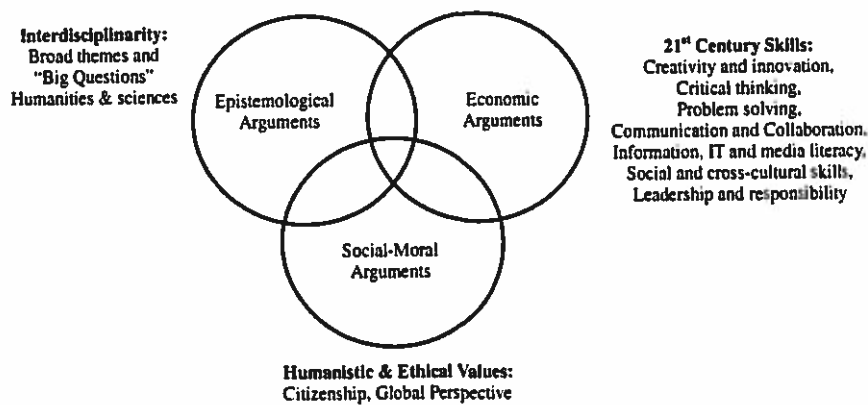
**Interdisciplinarity:**
Broad themes and
"Big Questions"
Humanities & sciences

Epistemological Arguments

Economic Arguments

Social-Moral Arguments

**21$^{st}$ Century Skills:**
Creativity and innovation,
Critical thinking,
Problem solving,
Communication and Collaboration,
Information, IT and media literacy,
Social and cross-cultural skills,
Leadership and responsibility

**Humanistic & Ethical Values:**
Citizenship, Global Perspective